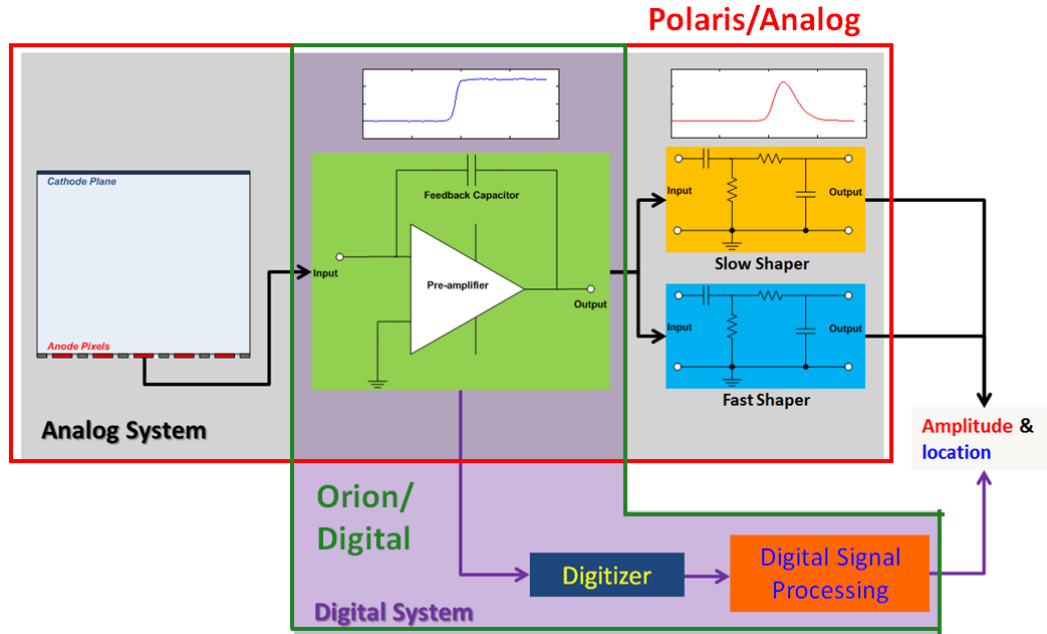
Polaris/Analog

Cathode Plane

Anode Pixels

Analog System

Feedback Capacitor

Input

Pre-amplifier

Output

Input

Output

Slow Shaper

Input

Output

Fast Shaper

Amplitude & location

Orion/ Digital

Digitizer

Digital Signal Processing

Digital System